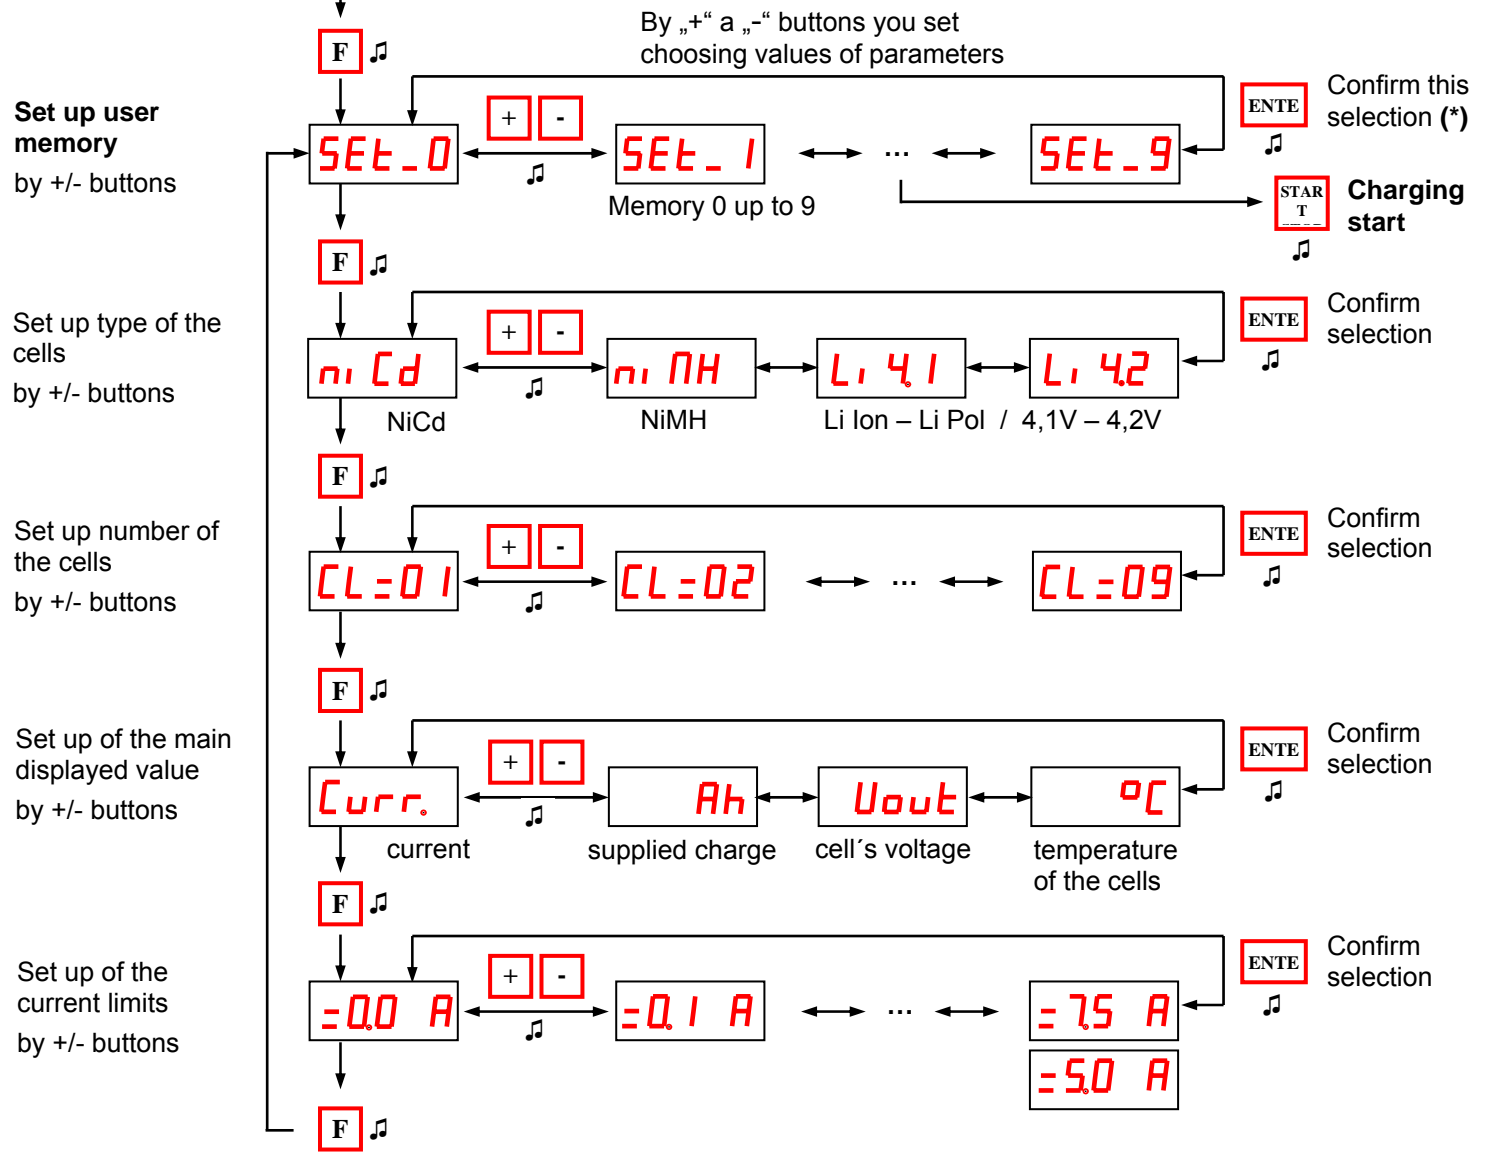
By „+“ a „-“ buttons you set choosing values of parameters

F

Set up user memory
by +/- buttons

+ -

SEt_0

SEt_1

...

SEt_9

Memory 0 up to 9

ENTE
Confirm this selection (*)

START
Charging start

F

Set up type of the cells
by +/- buttons

+ -

ni Cd
NiCd

ni MH
NiMH

Li 4.1

Li 4.2

Li Ion – Li Pol / 4,1V – 4,2V

ENTE
Confirm selection

F

Set up number of the cells
by +/- buttons

+ -

CL=01

CL=02

...

CL=09

ENTE
Confirm selection

F

Set up of the main displayed value
by +/- buttons

+ -

Curr.
current

Ah
supplied charge

Uout
cell´s voltage

°C
temperature of the cells

ENTE
Confirm selection

F

Set up of the current limits
by +/- buttons

+ -

=0.0 A

=0.1 A

...

=7.5 A

=5.0 A

ENTE
Confirm selection

F